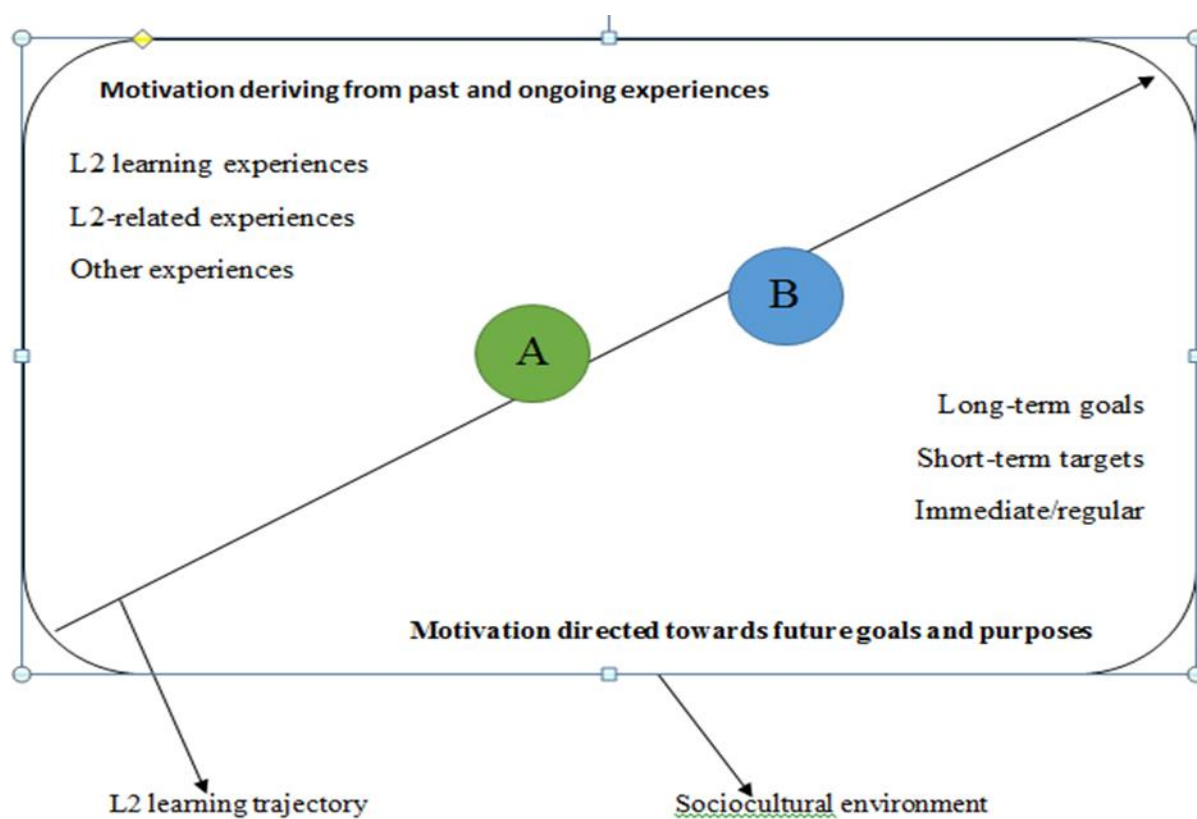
Motivation deriving from past and ongoing experiences

L2 learning experiences

L2-related experiences

Other experiences

B

A

Long-term goals

Short-term targets

Immediate/regular

Motivation directed towards future goals and purposes

L2 learning trajectory

Sociocultural environment